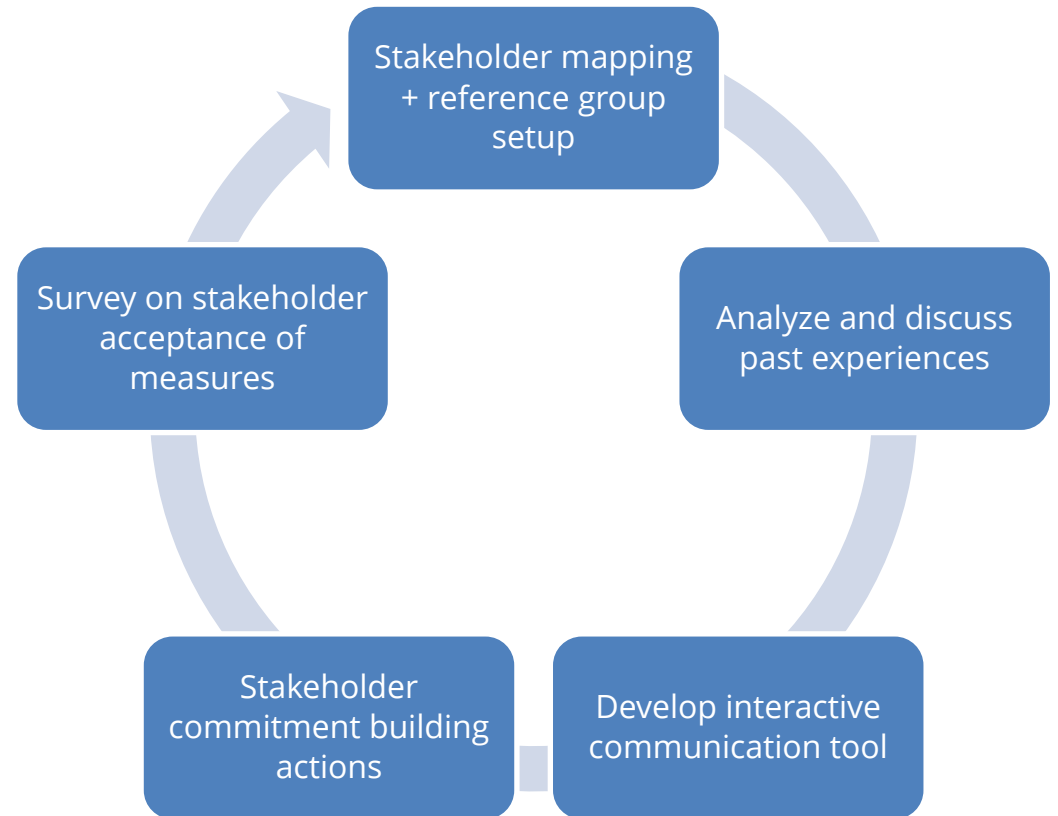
Stakeholder mapping + reference group setup

Analyze and discuss past experiences

Develop interactive communication tool

Stakeholder commitment building actions

Survey on stakeholder acceptance of measures